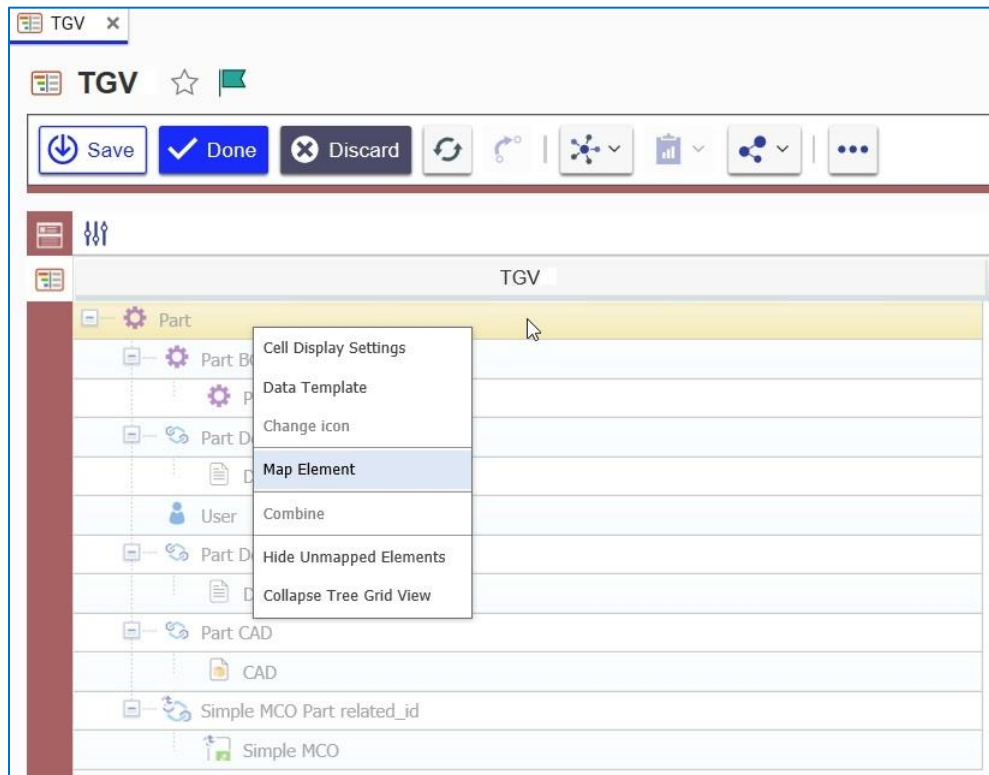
TGV ×

TGV

Save Done Discard

TGV

Part

Part B

P

Part D

D

User

Part D

D

Part CAD

CAD

Simple MCO Part related_id

Simple MCO

Cell Display Settings
Data Template
Change icon
Map Element
Combine
Hide Unmapped Elements
Collapse Tree Grid View